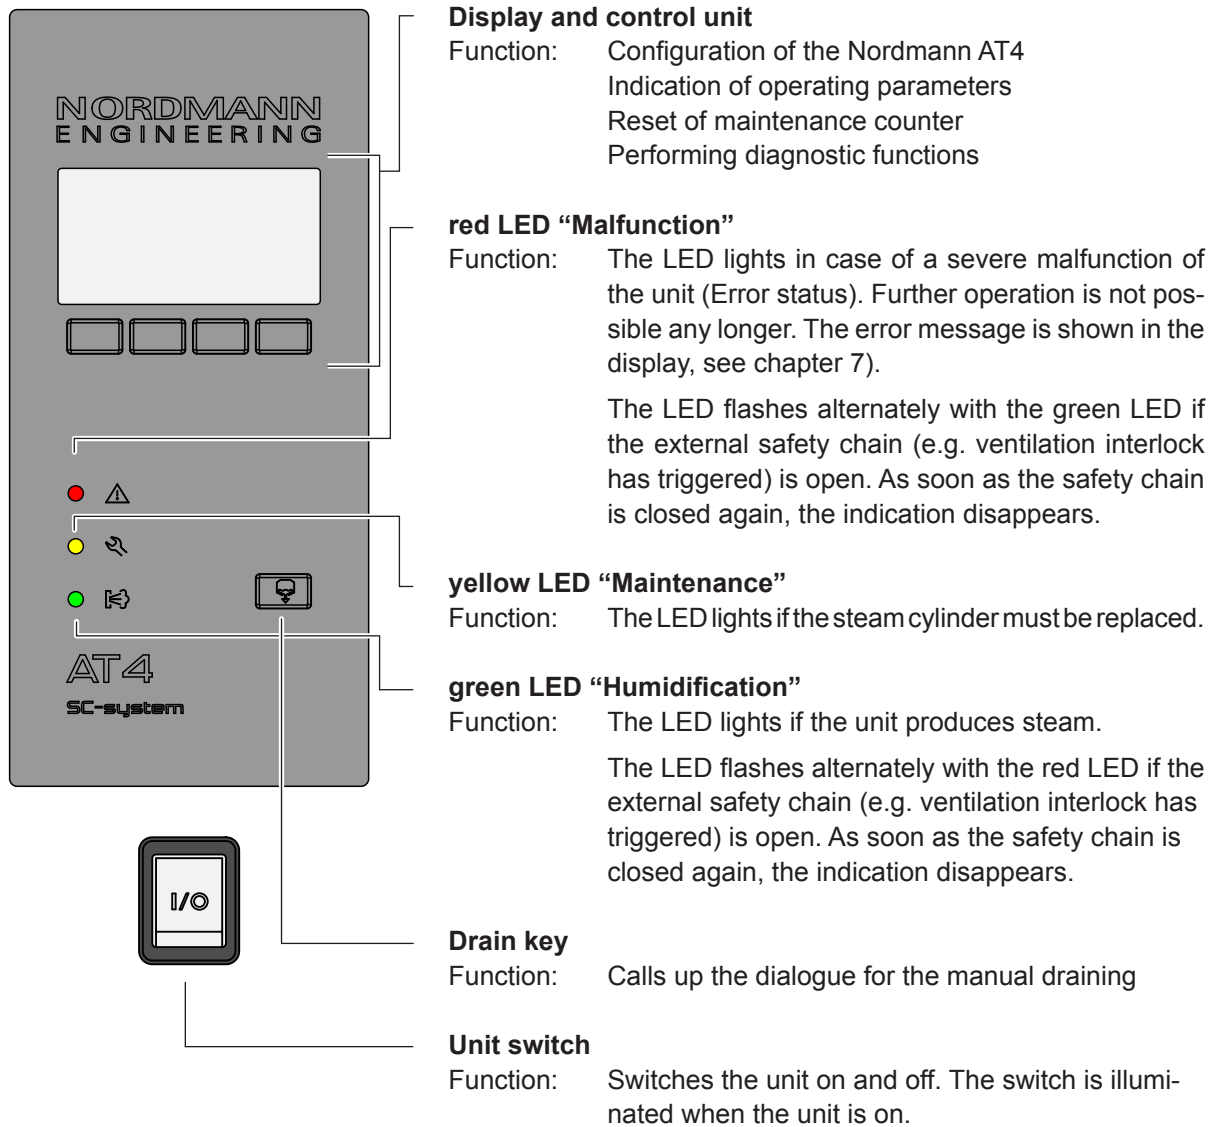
NORDMANN
ENGINEERING

AT4
SC-system

I/O

**Display and control unit**
Function: Configuration of the Nordmann AT4
Indication of operating parameters
Reset of maintenance counter
Performing diagnostic functions

**red LED "Malfunction"**
Function: The LED lights in case of a severe malfunction of the unit (Error status). Further operation is not possible any longer. The error message is shown in the display, see chapter 7).

The LED flashes alternately with the green LED if the external safety chain (e.g. ventilation interlock has triggered) is open. As soon as the safety chain is closed again, the indication disappears.

**yellow LED "Maintenance"**
Function: The LED lights if the steam cylinder must be replaced.

**green LED "Humidification"**
Function: The LED lights if the unit produces steam.

The LED flashes alternately with the red LED if the external safety chain (e.g. ventilation interlock has triggered) is open. As soon as the safety chain is closed again, the indication disappears.

**Drain key**
Function: Calls up the dialogue for the manual draining

**Unit switch**
Function: Switches the unit on and off. The switch is illuminated when the unit is on.